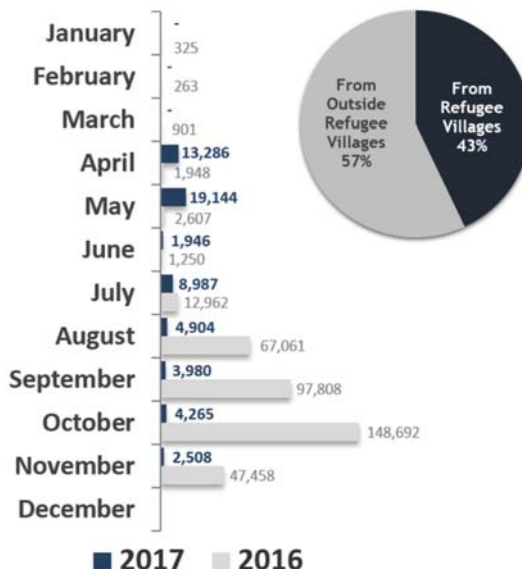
January
-
325
February
-
263
March
-
901
April
13,286
1,948
May
19,144
2,607
June
1,946
1,250
July
8,987
12,962
August
4,904
67,061
September
3,980
97,808
October
4,265
148,692
November
2,508
47,458
December

From Outside Refugee Villages 57%

From Refugee Villages 43%

2017 2016